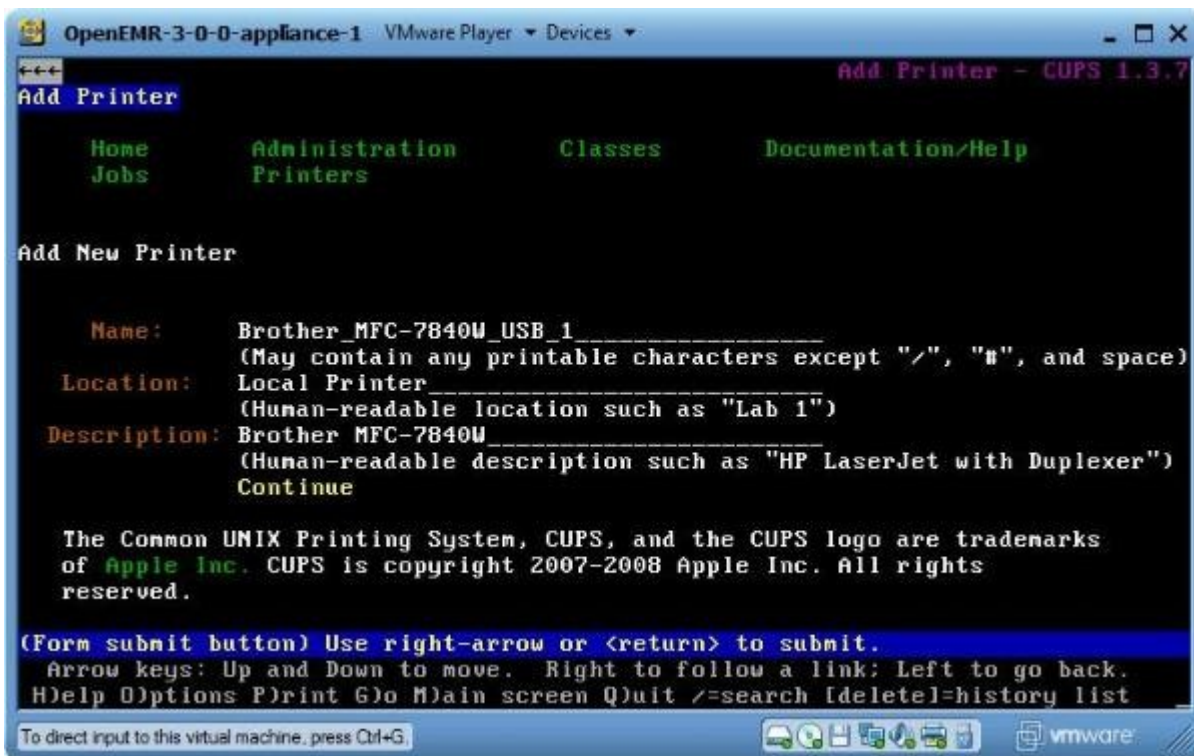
OpenEMR-3-0-0-appliance-1 VMware Player ▾ Devices ▾

←←←
Add Printer - CUPS 1.3.7
Add Printer

Home Administration Classes Documentation/Help
Jobs Printers

Add New Printer

Name: Brother_MFC-7840W_USB_1________________
(May contain any printable characters except "/", "#", and space)
Location: Local Printer__________________________
(Human-readable location such as "Lab 1")
Description: Brother MFC-7840W_____________________
(Human-readable description such as "HP LaserJet with Duplexer")
Continue

The Common UNIX Printing System, CUPS, and the CUPS logo are trademarks of Apple Inc. CUPS is copyright 2007-2008 Apple Inc. All rights reserved.

(Form submit button) Use right-arrow or <return> to submit.
Arrow keys: Up and Down to move. Right to follow a link; Left to go back.
H)elp O)ptions P)rint G)o M)ain screen Q)uit /=search [delete]=history list

To direct input to this virtual machine, press Ctrl+G.
vmware